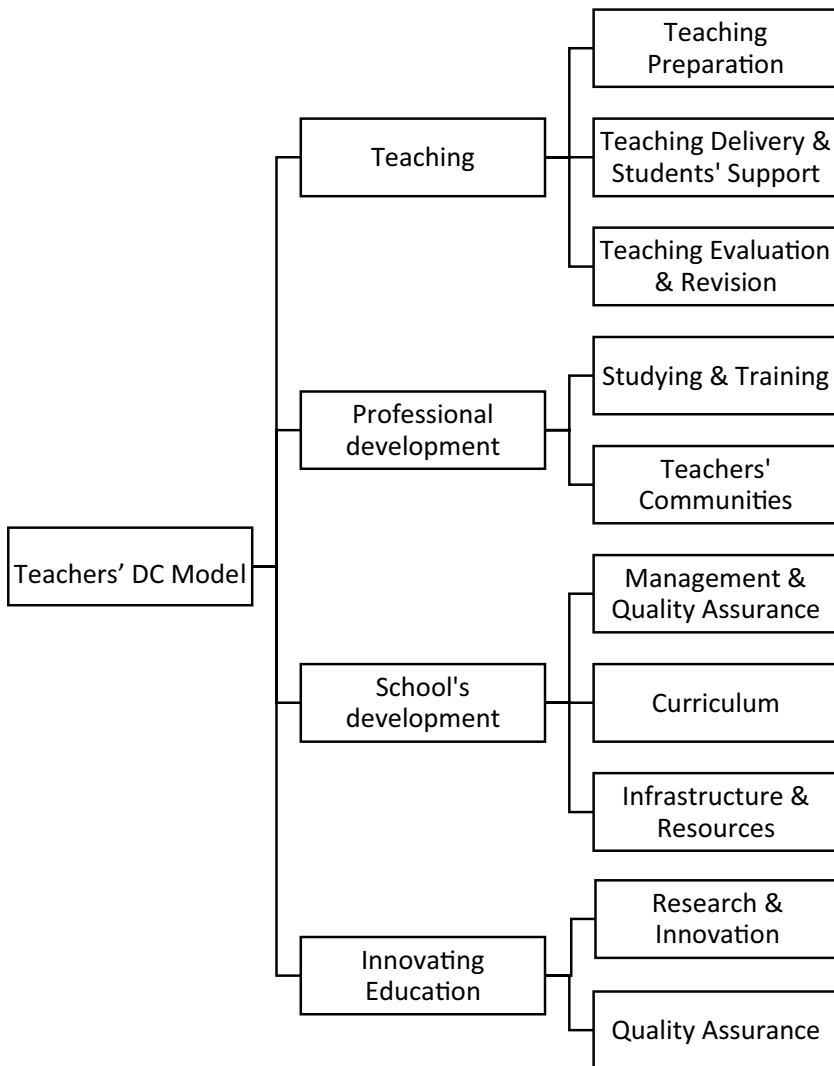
Teachers’ DC Model

Teaching

Teaching Preparation

Teaching Delivery & Students' Support

Teaching Evaluation & Revision

Professional development

Studying & Training

Teachers' Communities

School's development

Management & Quality Assurance

Curriculum

Infrastructure & Resources

Innovating Education

Research & Innovation

Quality Assurance